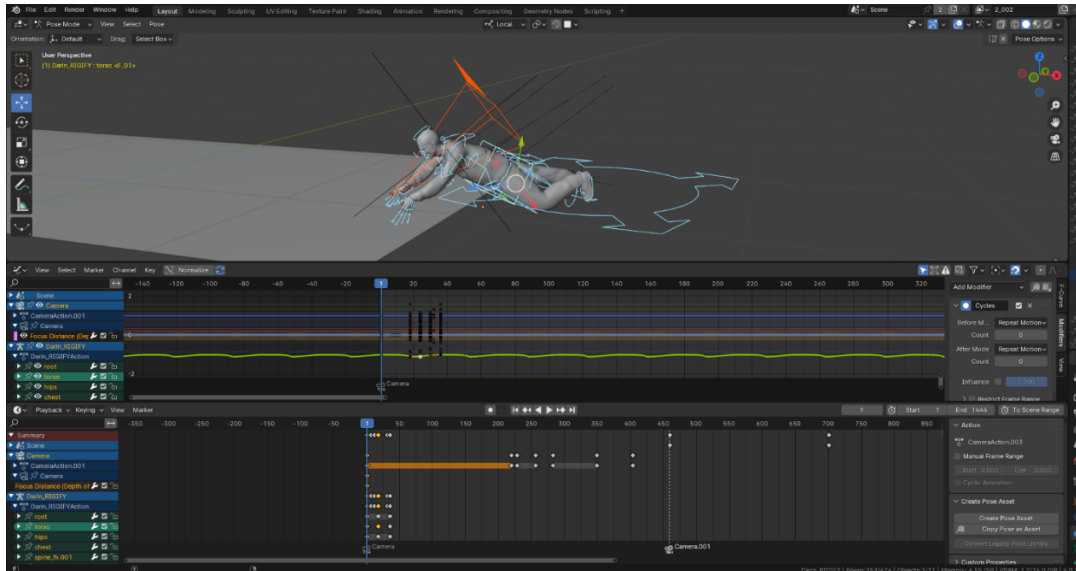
File Edit Render Window Help Layout Modeling Sculpting UV Editing Texture Paint Shading Animation Rendering Compositing Geometry Nodes Scripting +

Scene 2_002

Pose Mode View Select Pose Local

Orientation: Default Drag: Select Box Pose Options

User Perspective
(1) Darin_RIGIFY : torso <F_01>

View Select Marker Channel Key Normalize

-140 -130 -120 -100 -80 -60 -40 -20 1 20 40 60 80 100 120 140 160 180 200 220 240 260 280 300 320

Scene
Camera
CameraAction.001
Camera
Focus Distance (Dep
Darin_RIGIFY
Darin_RIGIFYAction
root
torso
hips
chest

Camera

Add Modifier
Cycles
Before M... Repeat Motion
Count 0
After Mode Repeat Motion
Count 0
Influence 1.000
Restrict Frame Range

F-Curve Modifiers View

Playback Keying View Marker

1 Start 1 End 1444 To Scene Range

-350 -300 -250 -200 -150 -100 -50 1 50 100 150 200 250 300 350 400 450 500 550 600 650 700 750 800 850

Summary
Scene
Camera
CameraAction.001
Camera
Focus Distance (Depth of
Darin_RIGIFY
Darin_RIGIFYAction
root
torso
hips
chest
spine_fk.001

Camera Camera.001

Action
CameraAction.003
Manual Frame Range
Start 0.000 End 0.000
Cyclic Animation
Create Pose Asset
Create Pose Asset
Copy Pose as Asset
Convert Legacy Pose Library
Custom Properties